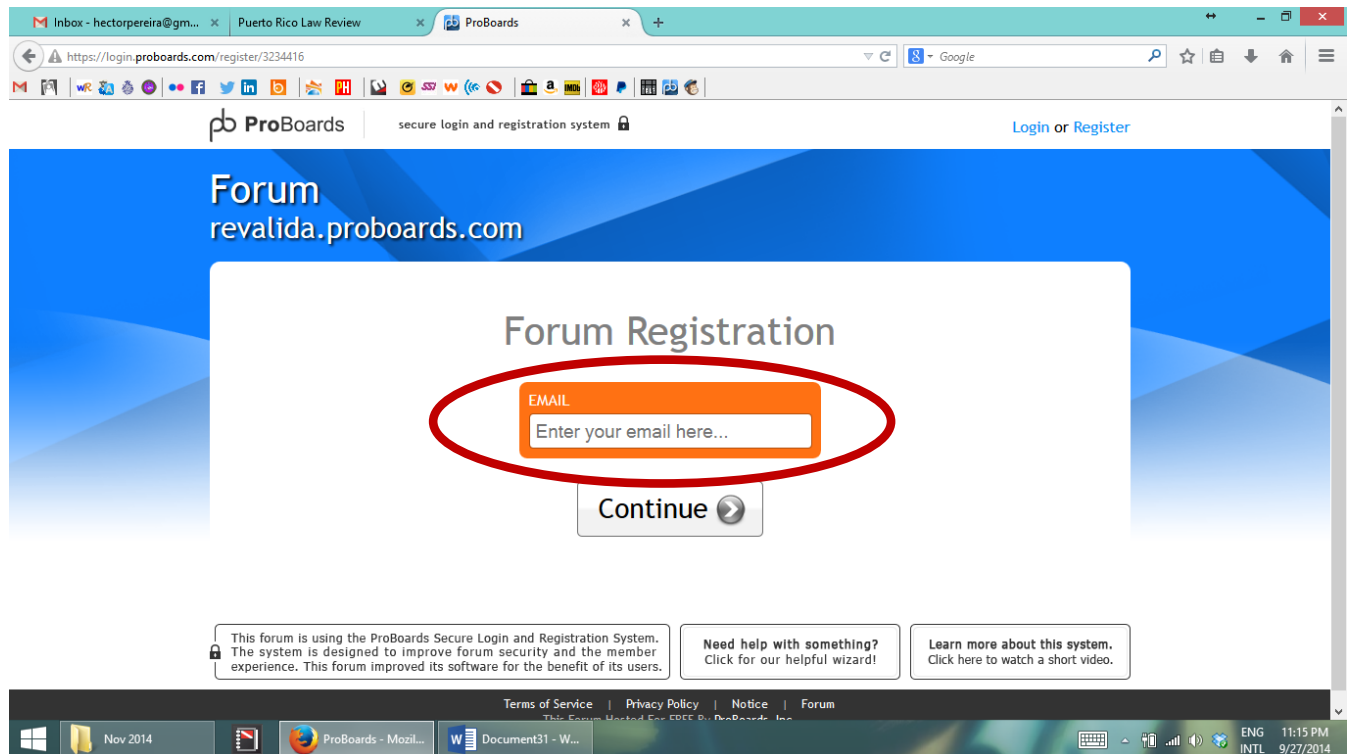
Inbox - hectorpereira@gm... ×
Puerto Rico Law Review ×
ProBoards ×
+

https://login.proboards.com/register/3234416
Google

PH

ProBoards
secure login and registration system
Login or Register

Forum
revalida.proboards.com

Forum Registration

EMAIL
Enter your email here...

Continue

This forum is using the ProBoards Secure Login and Registration System. The system is designed to improve forum security and the member experience. This forum improved its software for the benefit of its users.

Need help with something?
Click for our helpful wizard!

Learn more about this system.
Click here to watch a short video.

Terms of Service | Privacy Policy | Notice | Forum
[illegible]

Nov 2014
ProBoards - Mozil...
Document31 - W...
ENG INTL
11:15 PM
9/27/2014